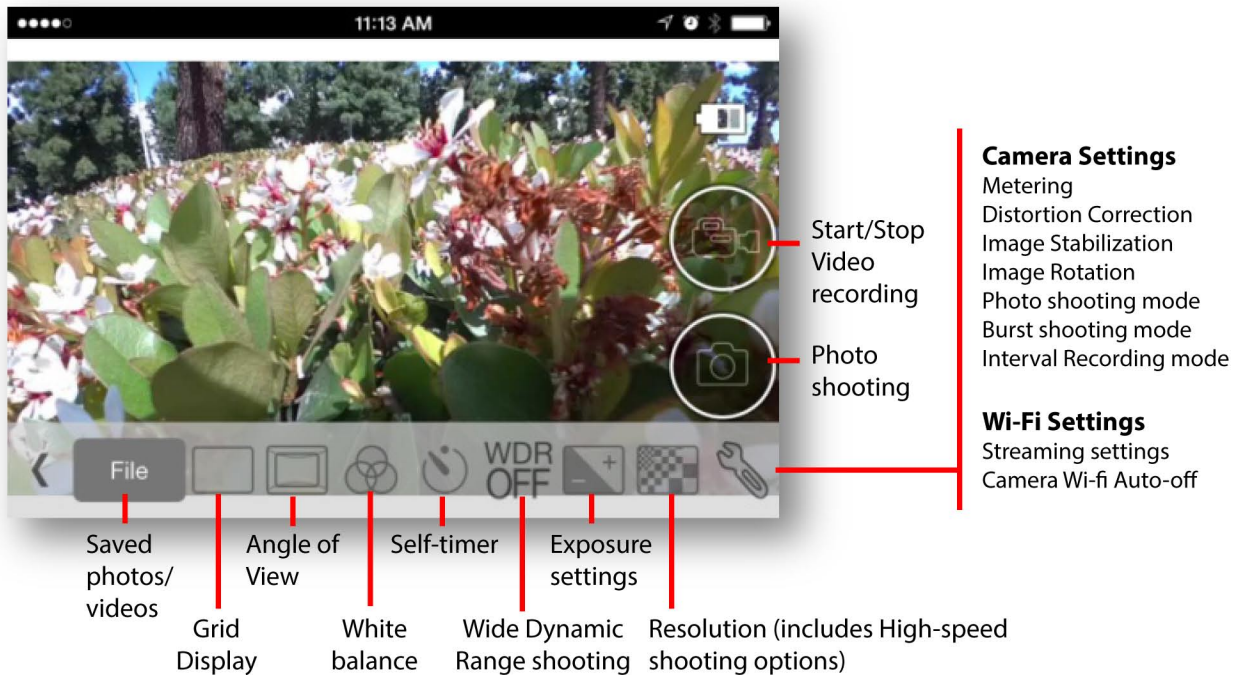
11:13 AM

File

WDR OFF

Start/Stop Video recording

Photo shooting

**Camera Settings**
Metering
Distortion Correction
Image Stabilization
Image Rotation
Photo shooting mode
Burst shooting mode
Interval Recording mode

**Wi-Fi Settings**
Streaming settings
Camera Wi-fi Auto-off

Saved photos/ videos

Grid Display

Angle of View

White balance

Self-timer

Wide Dynamic Range shooting

Exposure settings

Resolution (includes High-speed shooting options)